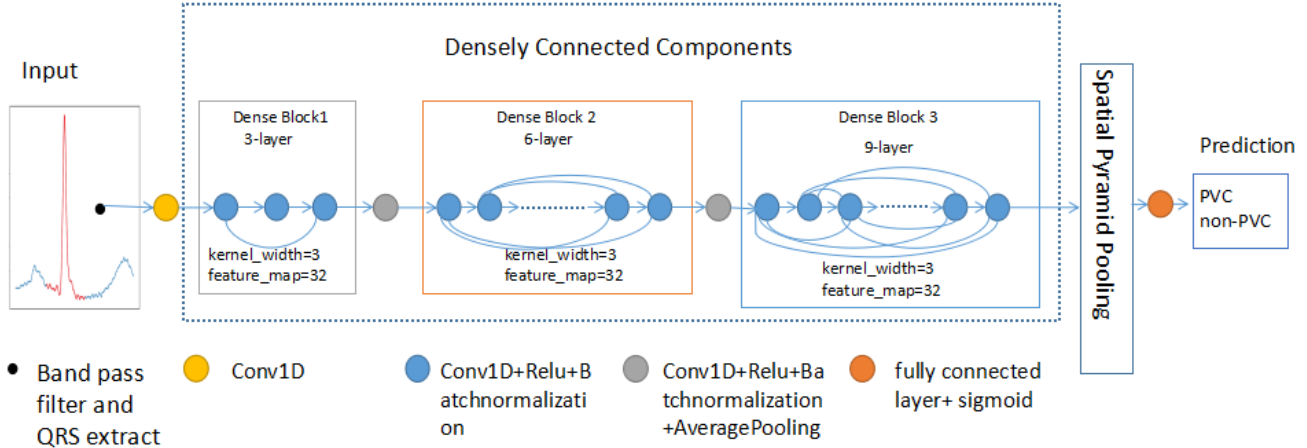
Input

Densely Connected Components

Dense Block1
3-layer

kernel_width=3
feature_map=32

Dense Block 2
6-layer

kernel_width=3
feature_map=32

Dense Block 3
9-layer

kernel_width=3
feature_map=32

Spatial Pyramid Pooling

Prediction

PVC
non-PVC

Band pass filter and QRS extract

Conv1D

Conv1D+Relu+Batchnormalization

Conv1D+Relu+Batchnormalization +AveragePooling

fully connected layer+ sigmoid